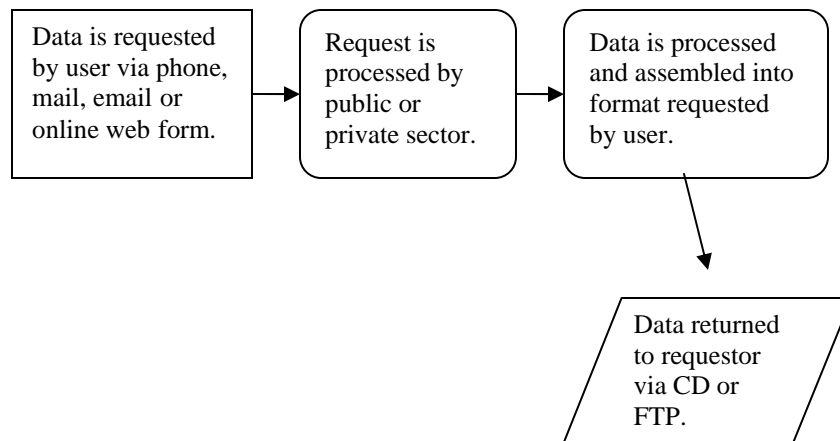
Data is requested by user via phone, mail, email or online web form.

Request is processed by public or private sector.

Data is processed and assembled into format requested by user.

Data returned to requestor via CD or FTP.